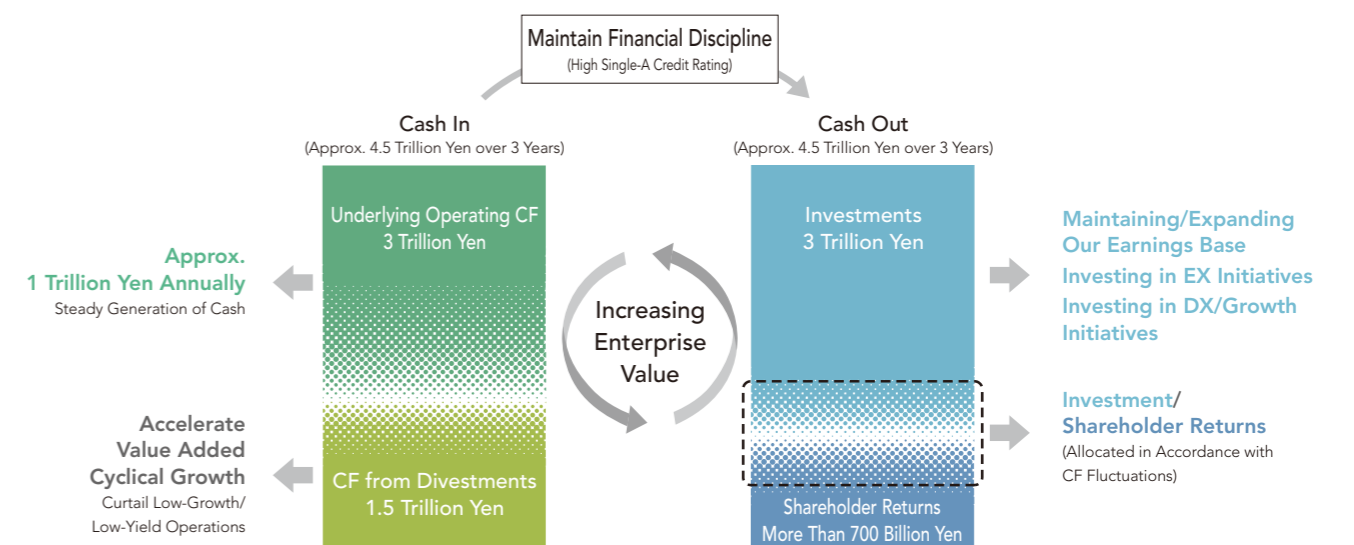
Maintain Financial Discipline
(High Single-A Credit Rating)

Cash In
(Approx. 4.5 Trillion Yen over 3 Years)

Underlying Operating CF
3 Trillion Yen

CF from Divestments
1.5 Trillion Yen

Approx.
1 Trillion Yen Annually
Steady Generation of Cash

Accelerate
Value Added
Cyclical Growth
Curtail Low-Growth/
Low-Yield Operations

Increasing
Enterprise
Value

Cash Out
(Approx. 4.5 Trillion Yen over 3 Years)

Investments
3 Trillion Yen

Shareholder Returns
More Than 700 Billion Yen

Maintaining/Expanding
Our Earnings Base
Investing in EX Initiatives
Investing in DX/Growth
Initiatives

Investment/
Shareholder Returns
(Allocated in Accordance with
CF Fluctuations)